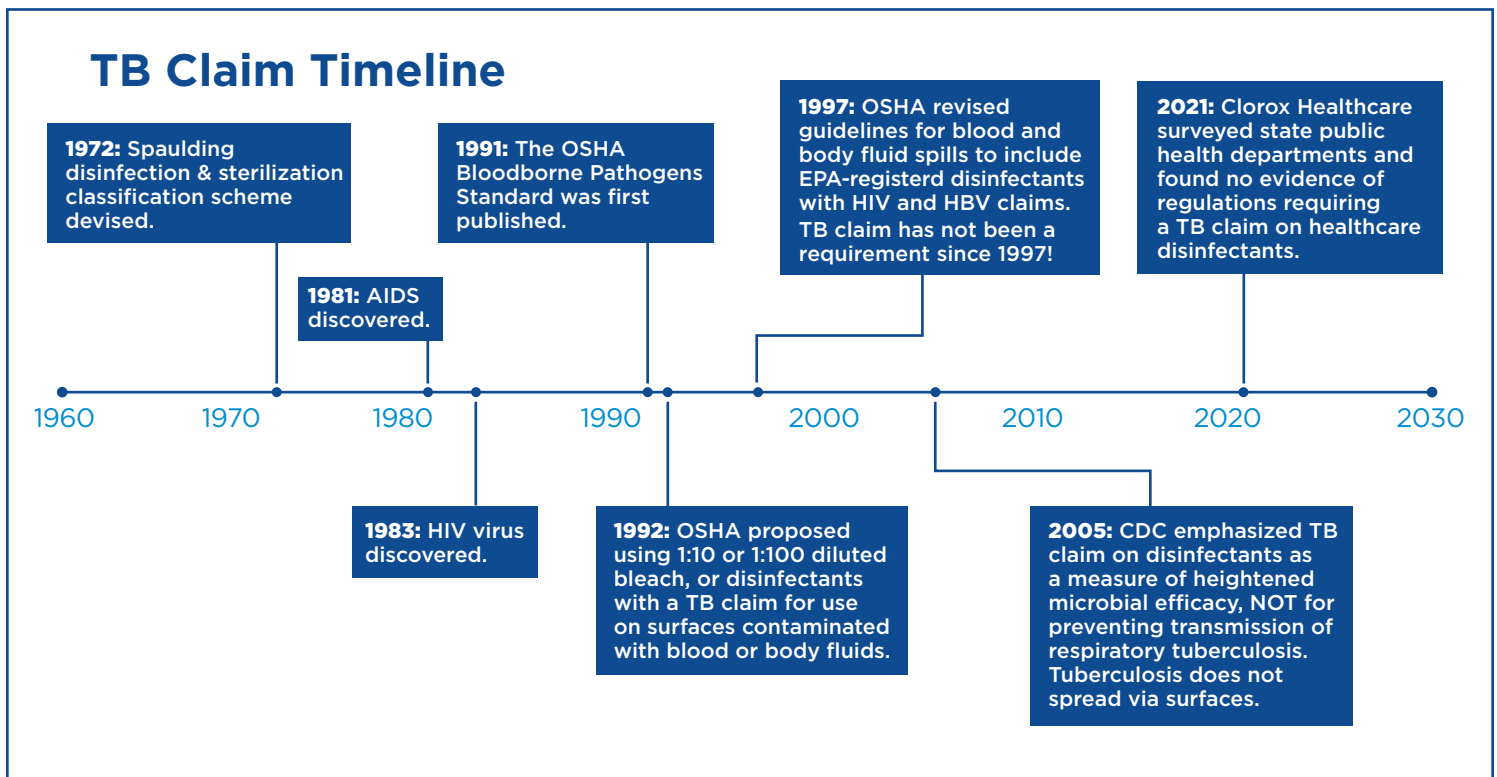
TB Claim Timeline

1972: Spaulding disinfection & sterilization classification scheme devised.

1981: AIDS discovered.

1991: The OSHA Bloodborne Pathogens Standard was first published.

1997: OSHA revised guidelines for blood and body fluid spills to include EPA-registerd disinfectants with HIV and HBV claims. TB claim has not been a requirement since 1997!

2021: Clorox Healthcare surveyed state public health departments and found no evidence of regulations requiring a TB claim on healthcare disinfectants.

1960 1970 1980 1990 2000 2010 2020 2030

1983: HIV virus discovered.

1992: OSHA proposed using 1:10 or 1:100 diluted bleach, or disinfectants with a TB claim for use on surfaces contaminated with blood or body fluids.

2005: CDC emphasized TB claim on disinfectants as a measure of heightened microbial efficacy, NOT for preventing transmission of respiratory tuberculosis. Tuberculosis does not spread via surfaces.